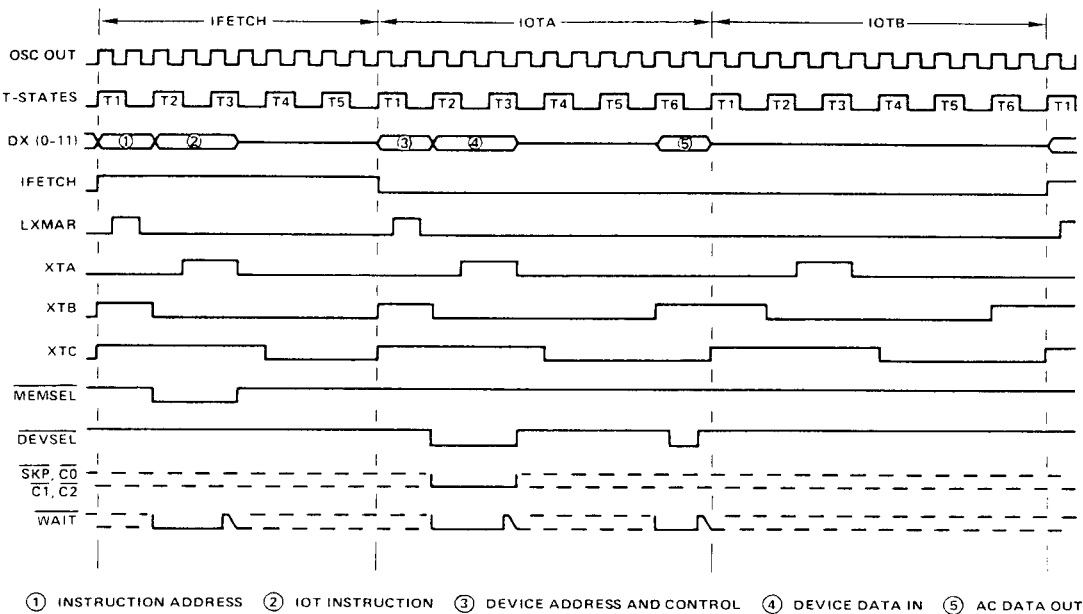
IFETCH

IOTA

IOTB

OSC OUT

T-STATES

T1 T2 T3 T4 T5 T1 T2 T3 T4 T5 T6 T1 T2 T3 T4 T5 T6 T1

DX (0-11)

①

②

③

④

⑤

IFETCH

LXMAR

XTA

XTB

XTC

$\overline{MEMSEL}$

$\overline{DEVSEL}$

$\overline{SKP}$, $\overline{C0}$

$\overline{C1}$, $\overline{C2}$

$\overline{WAIT}$

① INSTRUCTION ADDRESS ② IOT INSTRUCTION ③ DEVICE ADDRESS AND CONTROL ④ DEVICE DATA IN ⑤ AC DATA OUT